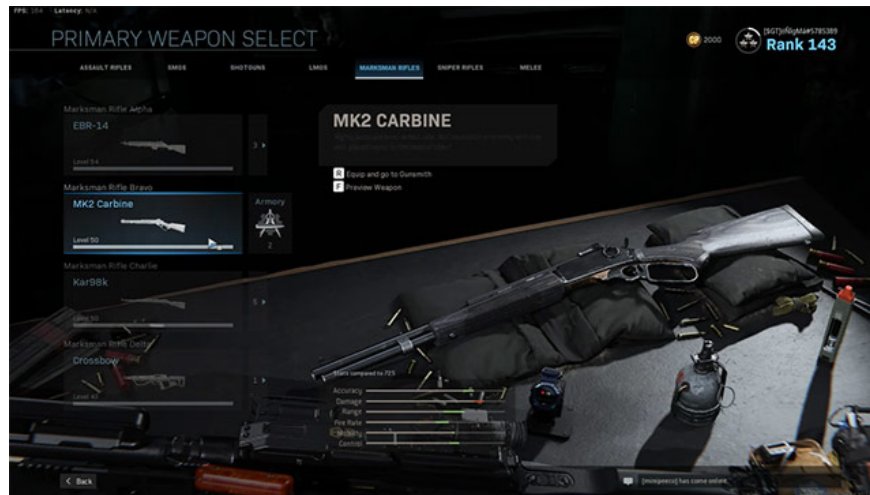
FPS: 164 Latency: N/A

PRIMARY WEAPON SELECT

CP 2000

[SGT]rNgMa#5785389
Rank 143

ASSAULT RIFLES SMGS SHOTGUNS LMGS MARKSMAN RIFLES SNIPER RIFLES MELEE

Marksman Rifle Alpha
EBR-14
Level 54
3

Marksman Rifle Bravo
MK2 Carbine
Level 50

Armory
2

Marksman Rifle Charlie
Kar98k
Level 50
5

Marksman Rifle Delta
Crossbow
Level 41
3

MK2 CARBINE
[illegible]

R Equip and go to Gunsmith
F Preview Weapon

Stats compared to 725
Accuracy
Damage
Range
Fire Rate
Mobility
Control

< Back

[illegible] has come online.